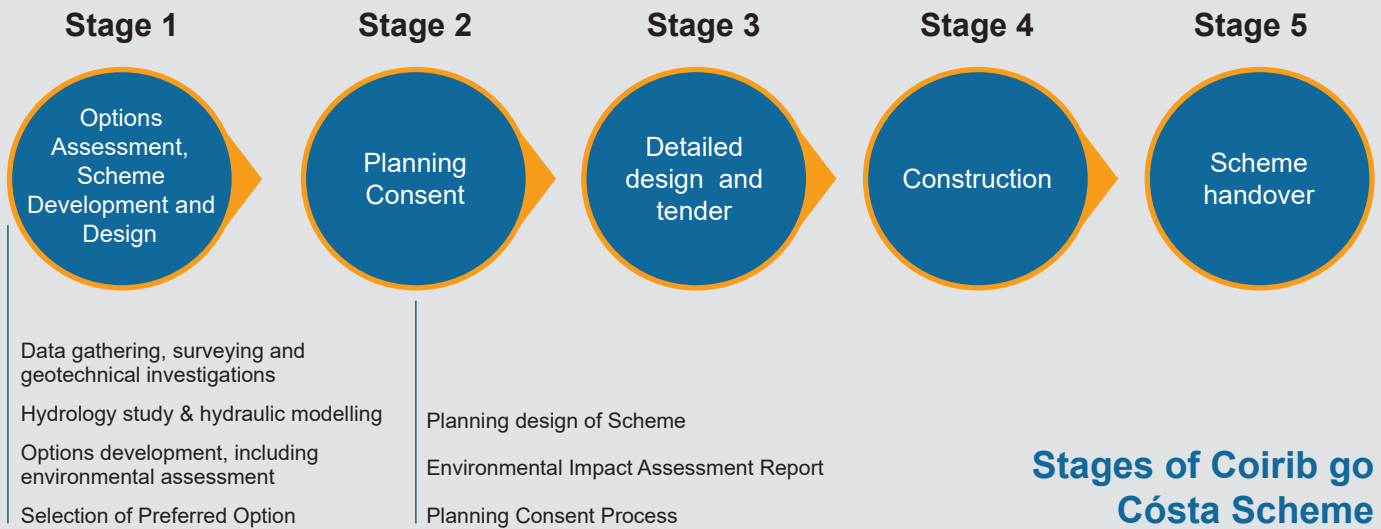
Stage 1

Options Assessment, Scheme Development and Design

Stage 2

Planning Consent

Stage 3

Detailed design and tender

Stage 4

Construction

Stage 5

Scheme handover

Data gathering, surveying and geotechnical investigations

Hydrology study & hydraulic modelling

Options development, including environmental assessment

Selection of Preferred Option

Planning design of Scheme

Environmental Impact Assessment Report

Planning Consent Process

Stages of Coirib go Cósta Scheme